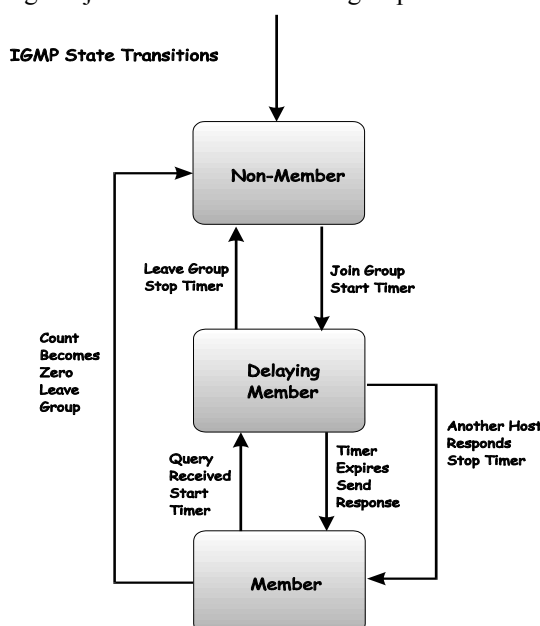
IGMP State Transitions

Non-Member

Leave Group
Stop Timer

Join Group
Start Timer

Count
Becomes
Zero
Leave
Group

Delaying
Member

Another Host
Responds
Stop Timer

Query
Received
Start
Timer

Timer
Expires
Send
Response

Member